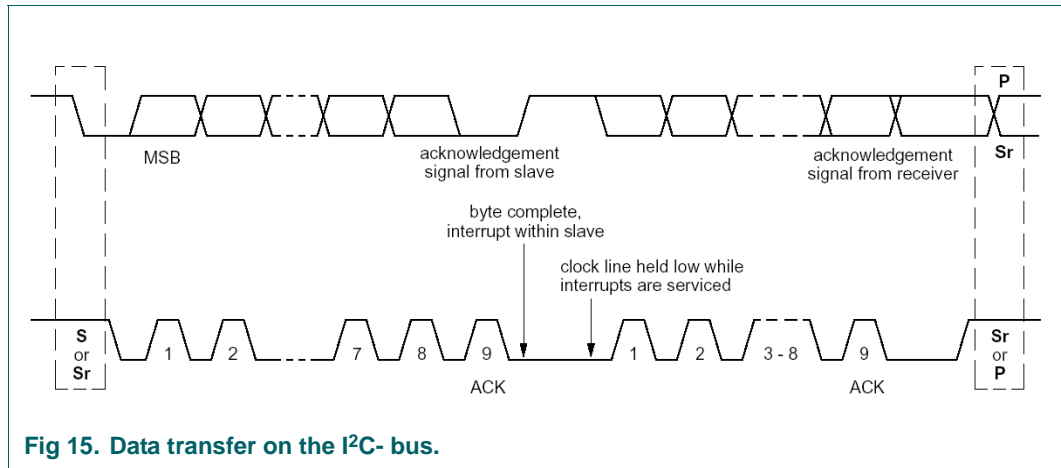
P

MSB

acknowledgement signal from slave

acknowledgement signal from receiver

Sr

byte complete, interrupt within slave

clock line held low while interrupts are serviced

S or Sr

1

2

7

8

9

ACK

1

2

3 - 8

9

ACK

Sr or P

Fig 15. Data transfer on the I$^2$C- bus.